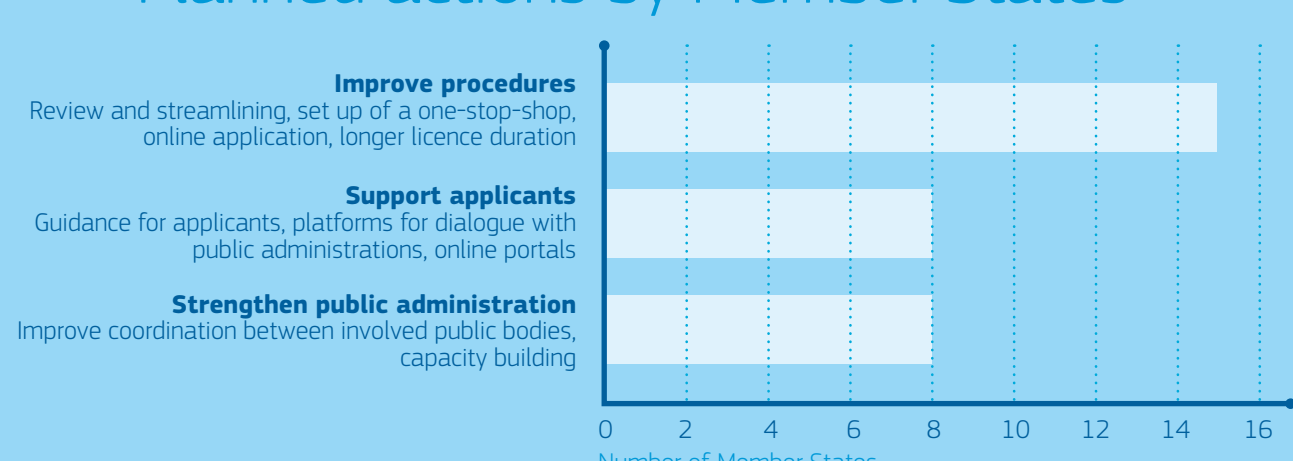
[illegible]

**Improve procedures**
Review and streamlining, set up of a one-stop-shop, online application, longer licence duration

**Support applicants**
Guidance for applicants, platforms for dialogue with public administrations, online portals

**Strengthen public administration**
Improve coordination between involved public bodies, capacity building

0 2 4 6 8 10 12 14 16

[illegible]